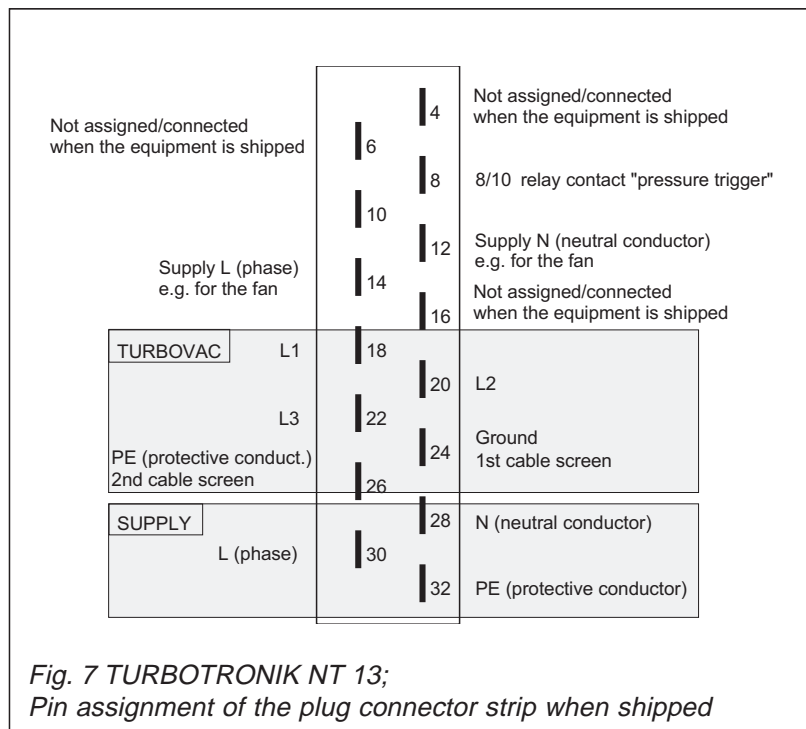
4 Not assigned/connected when the equipment is shipped

Not assigned/connected when the equipment is shipped 6

8 8/10 relay contact "pressure trigger"

10

12 Supply N (neutral conductor) e.g. for the fan

Supply L (phase) e.g. for the fan 14

16 Not assigned/connected when the equipment is shipped

TURBOVAC L1 18

20 L2

L3 22

24 Ground 1st cable screen

PE (protective conduct.) 2nd cable screen 26

SUPPLY

28 N (neutral conductor)

L (phase) 30

32 PE (protective conductor)

Fig. 7 TURBOTRONIK NT 13;
Pin assignment of the plug connector strip when shipped